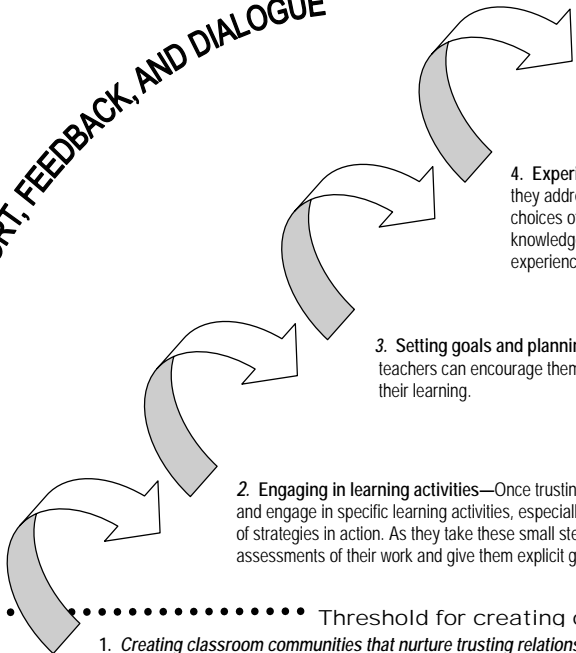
RT, FEEDBACK, AND DIALOGUE

4. Experi they addre choices o knowledg experienc

3. Setting goals and plannin teachers can encourage them their learning.

2. Engaging in learning activities—Once trustin and engage in specific learning activities, especiall of strategies in action. As they take these small ste assessments of their work and give them explicit g

Threshold for creating c

1. Creating classroom communities that nurture trusting relations